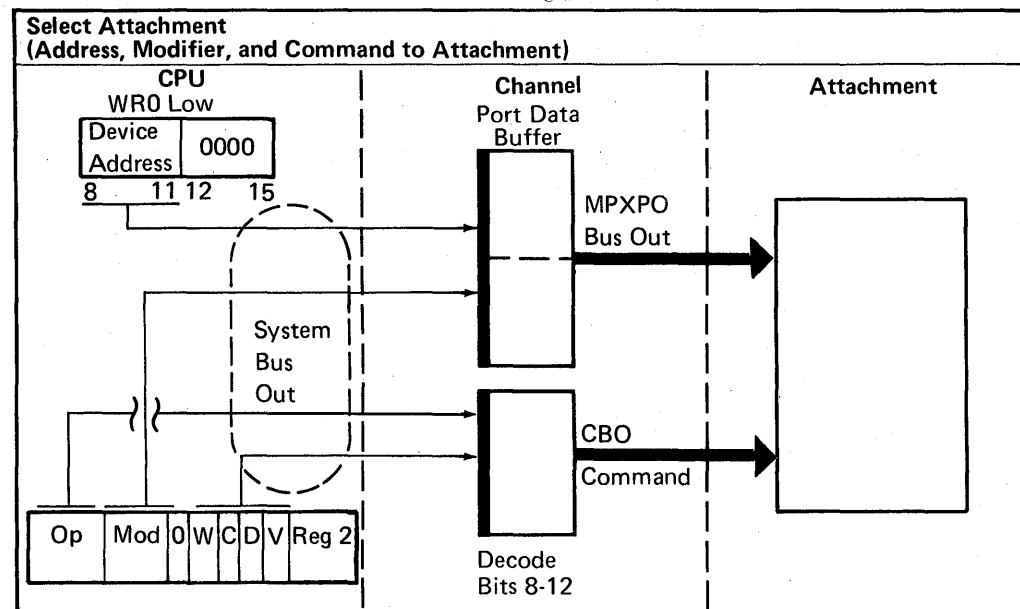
Select Attachment
(Address, Modifier, and Command to Attachment)

CPU
WR0 Low

| Device Address | 0000 |
|---|---|

8 11 12 15

Channel
Port Data Buffer

Attachment

MPXPO
Bus Out

System
Bus
Out

CBO
Command

| Op | Mod | 0 | W | C | D | V | Reg 2 |
|---|---|---|---|---|---|---|---|

Decode
Bits 8-12